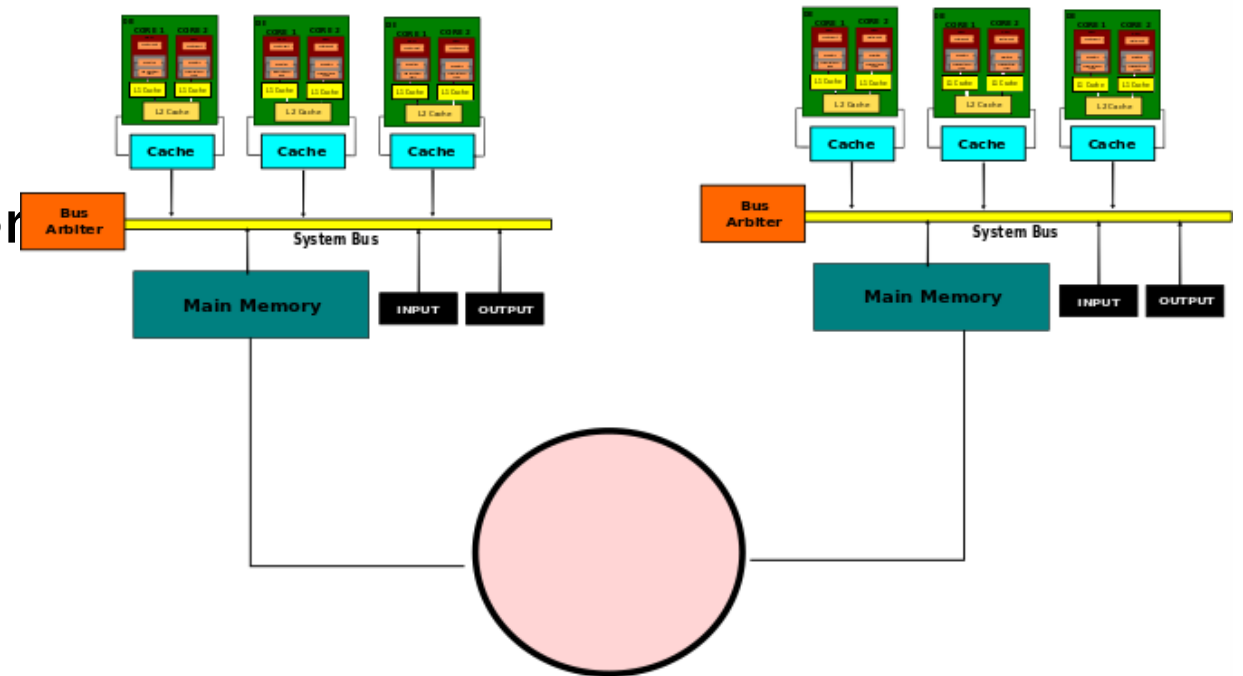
CORE 1 CORE 2
L1 Cache L1 Cache
L2 Cache
Cache

CORE 1 CORE 2
L1 Cache L1 Cache
L2 Cache
Cache

CORE 1 CORE 2
L1 Cache L1 Cache
L2 Cache
Cache

Bus Arbiter
System Bus
Main Memory
INPUT
OUTPUT

CORE 1 CORE 2
L1 Cache L1 Cache
L2 Cache
Cache

CORE 1 CORE 2
L1 Cache L1 Cache
L2 Cache
Cache

CORE 1 CORE 2
L1 Cache L1 Cache
L2 Cache
Cache

Bus Arbiter
System Bus
Main Memory
INPUT
OUTPUT